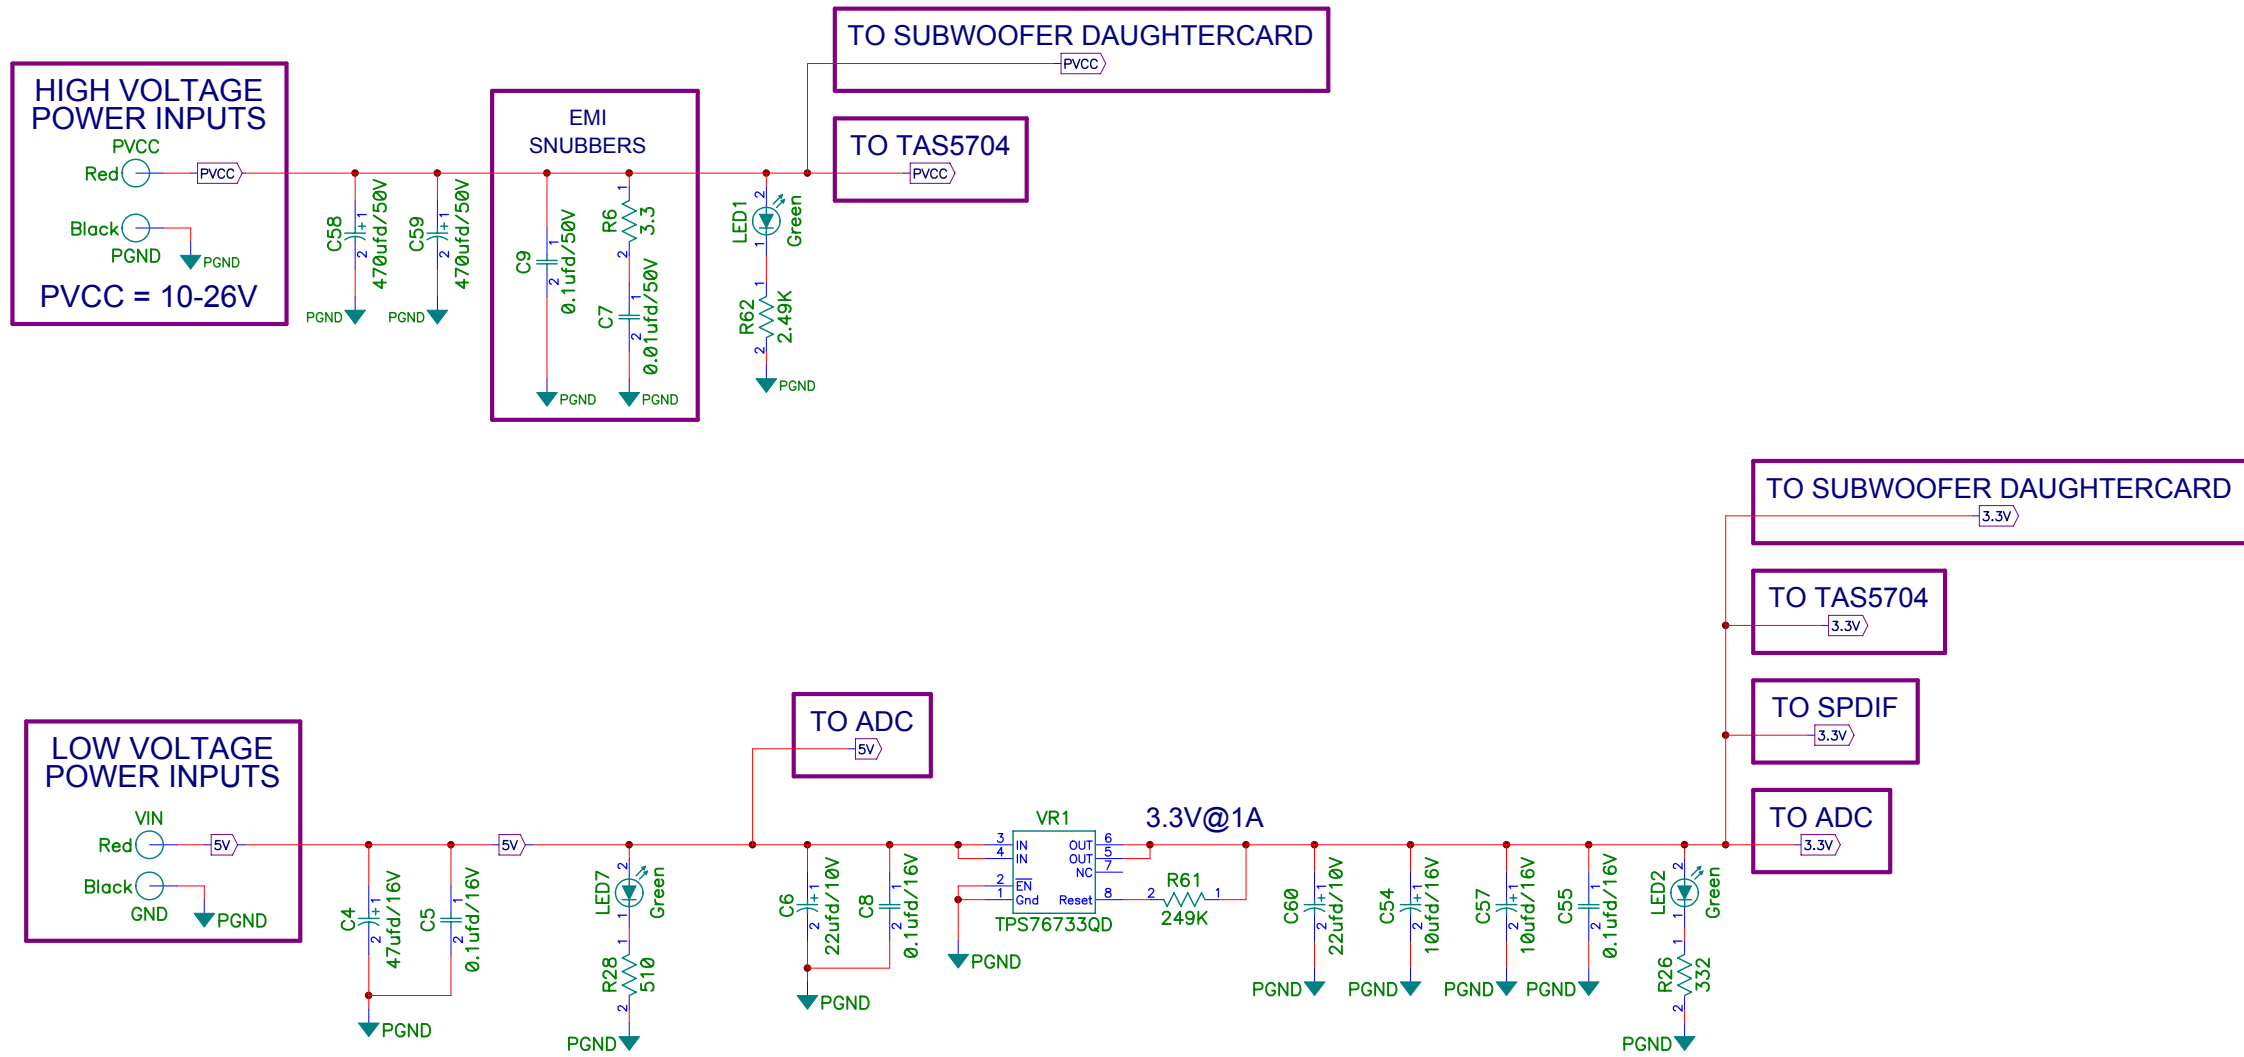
HIGH VOLTAGE POWER INPUTS
PVCC
Red
PVCC
Black
PGND
PGND
PVCC = 10-26V

C58 470ufd/50V
PGND
C59 470ufd/50V
PGND

EMI SNUBBERS
C9 0.1ufd/50V
PGND
R6 3.3
C7 0.01ufd/50V
PGND

LED1 Green
R62 2.49K
PGND

TO SUBWOOFER DAUGHTERCARD
PVCC

TO TAS5704
PVCC

TO SUBWOOFER DAUGHTERCARD
3.3V

TO TAS5704
3.3V

TO SPDIF
3.3V

TO ADC
3.3V

LOW VOLTAGE POWER INPUTS
VIN
Red
5V
Black
GND
PGND

C4 47ufd/16V
C5 0.1ufd/16V
PGND
5V
LED7 Green
R28 510
PGND

TO ADC
5V

C6 22ufd/10V
C8 0.1ufd/16V
PGND

VR1
IN
IN
EN
Gnd
OUT
OUT
NC
Reset
TPS76733QD
PGND

3.3V@1A
R61 249K

C60 22ufd/10V
PGND
C54 10ufd/16V
PGND
C57 10ufd/16V
PGND
C55 0.1ufd/16V
PGND
LED2 Green
R26 332
PGND